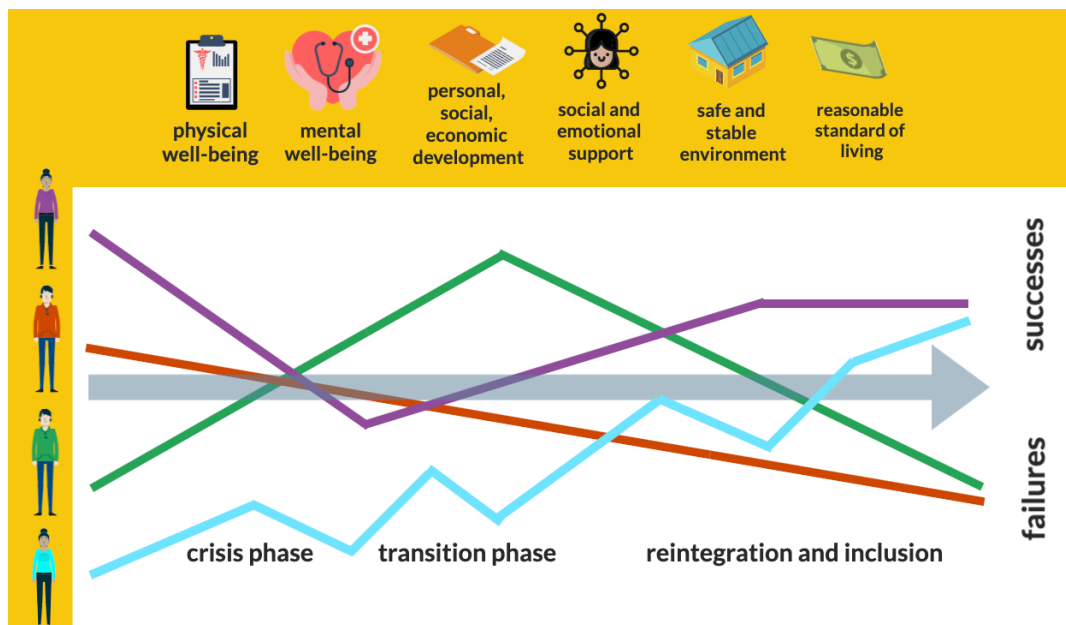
physical well-being

mental well-being

personal, social, economic development

social and emotional support

safe and stable environment

reasonable standard of living

successes

failures

crisis phase

transition phase

reintegration and inclusion